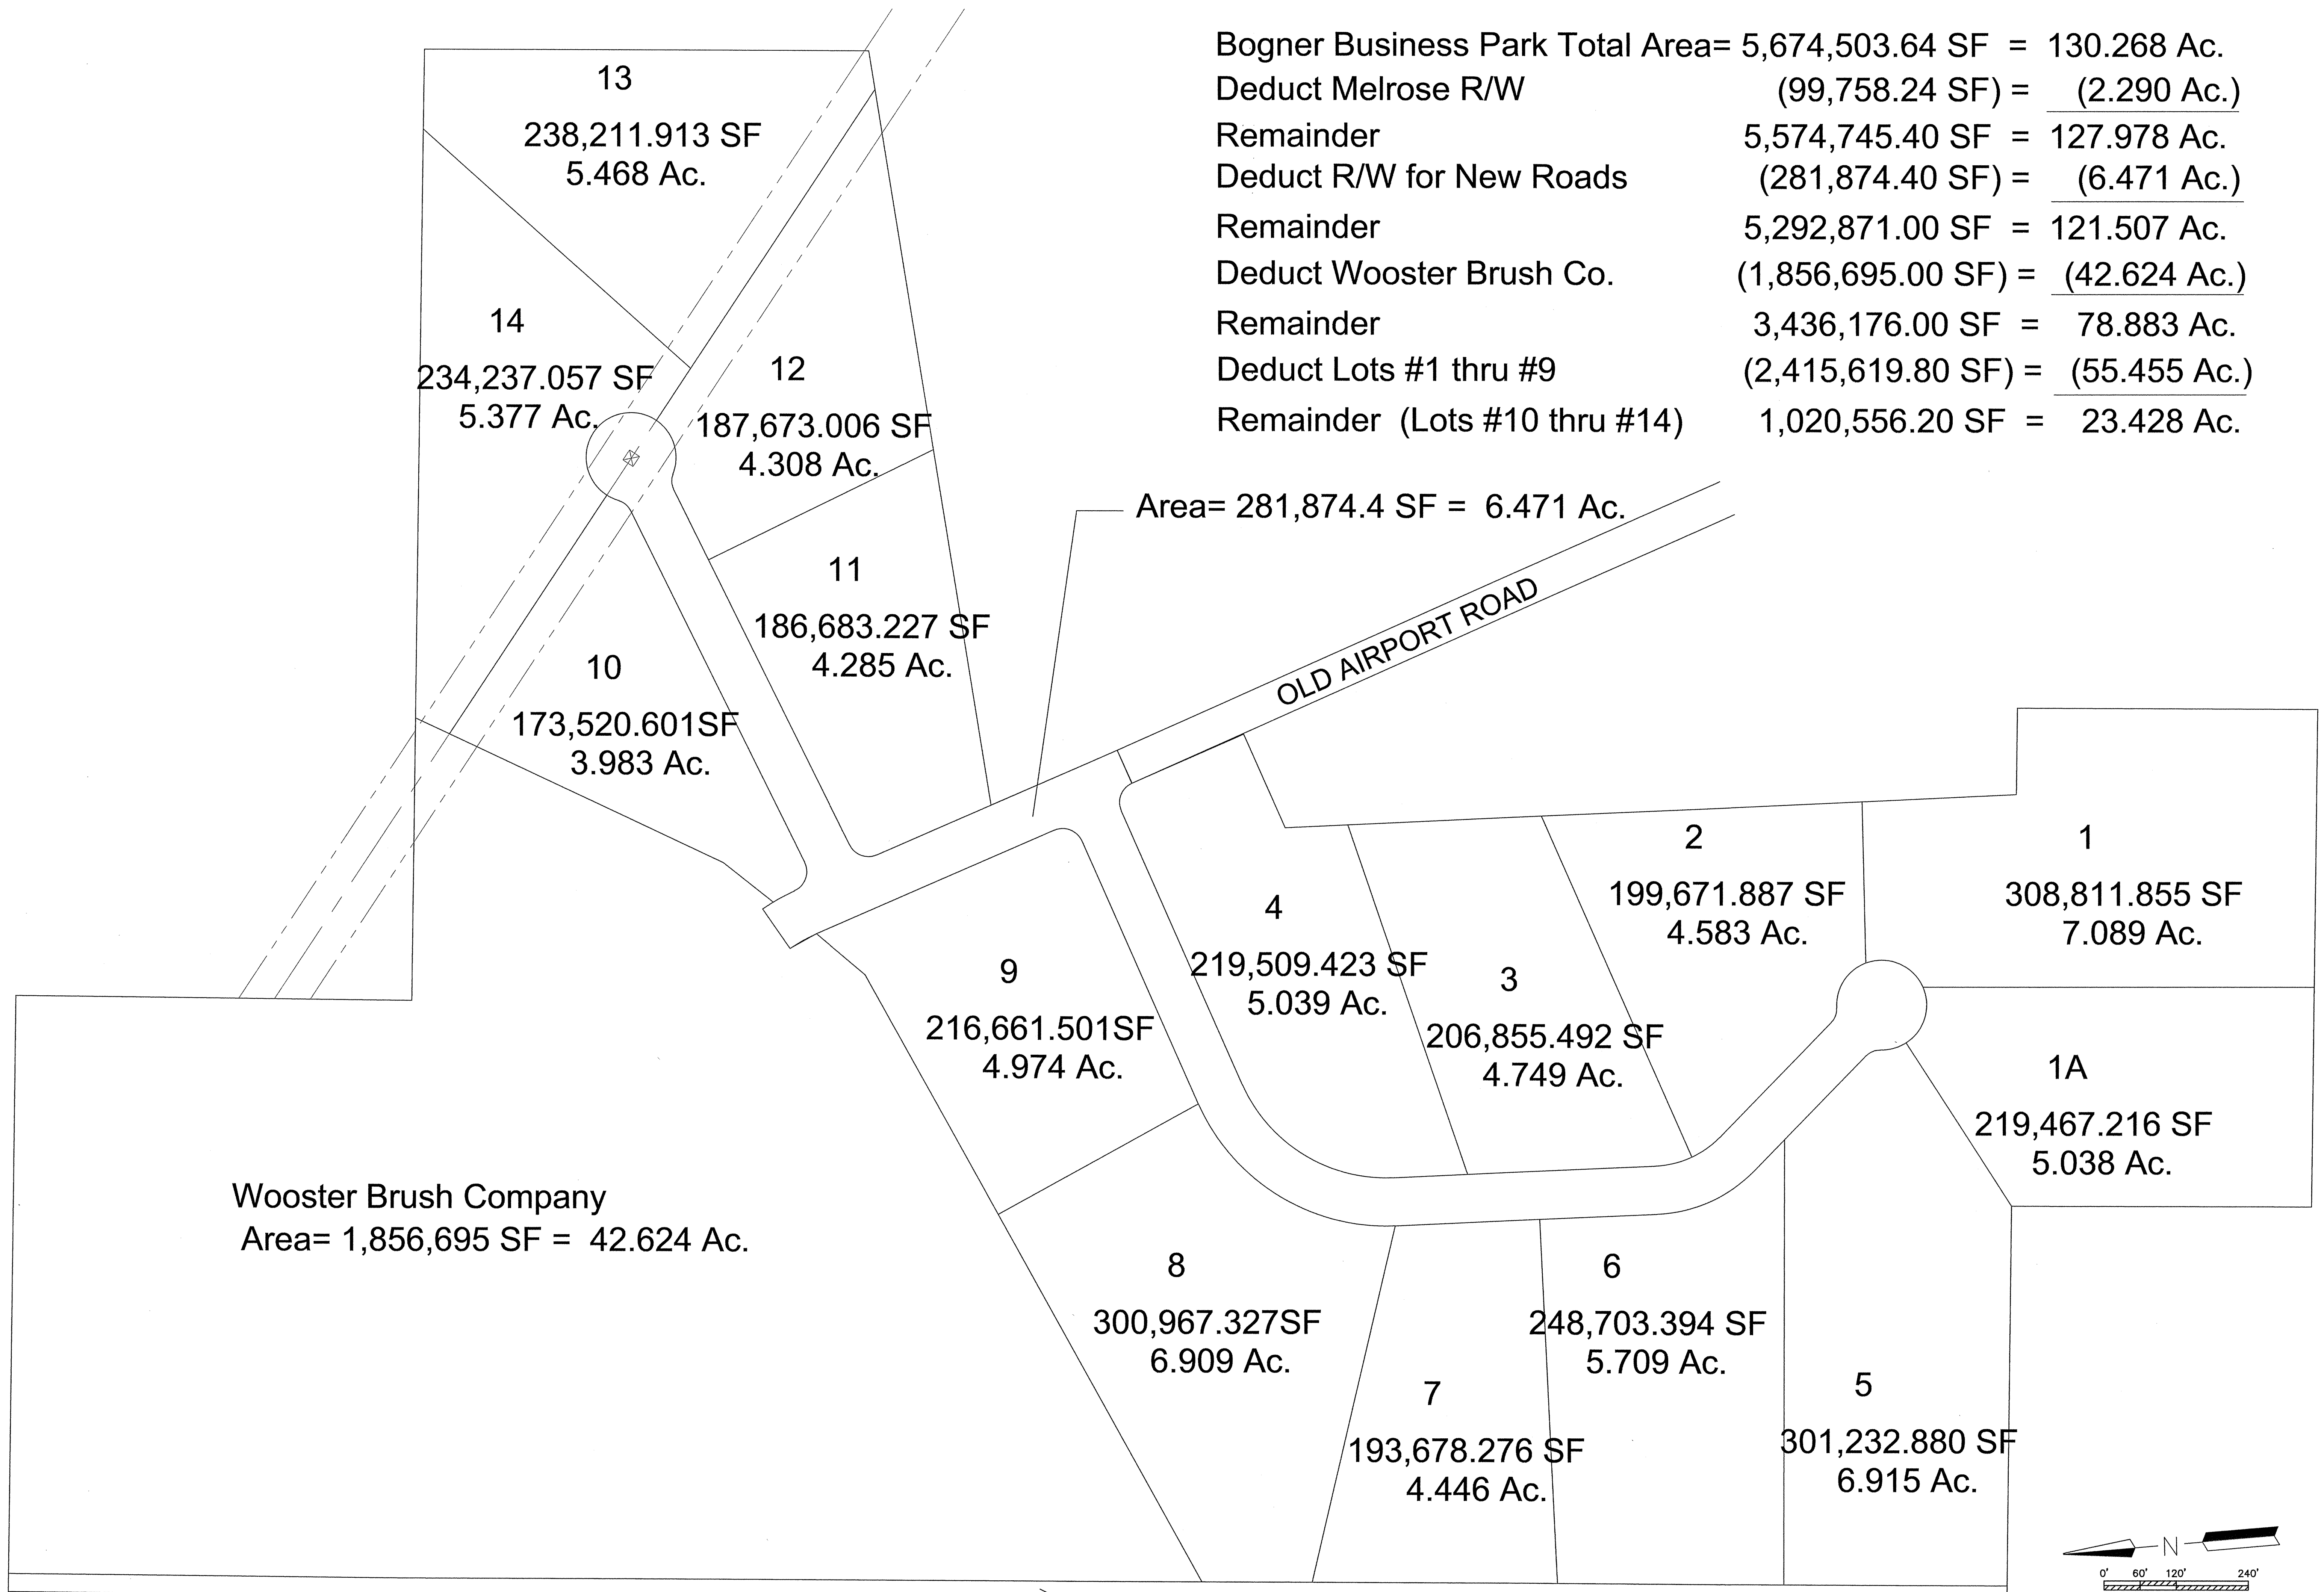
| | | | |
|---|---|---|---|
| Bogner Business Park Total Area= | 5,674,503.64 SF | = | 130.268 Ac. |
| Deduct Melrose R/W | (99,758.24 SF) | = | (2.290 Ac.) |
| Remainder | 5,574,745.40 SF | = | 127.978 Ac. |
| Deduct R/W for New Roads | (281,874.40 SF) | = | (6.471 Ac.) |
| Remainder | 5,292,871.00 SF | = | 121.507 Ac. |
| Deduct Wooster Brush Co. | (1,856,695.00 SF) | = | (42.624 Ac.) |
| Remainder | 3,436,176.00 SF | = | 78.883 Ac. |
| Deduct Lots #1 thru #9 | (2,415,619.80 SF) | = | (55.455 Ac.) |
| Remainder (Lots #10 thru #14) | 1,020,556.20 SF | = | 23.428 Ac. |

13
238,211.913 SF
5.468 Ac.

14
234,237.057 SF
5.377 Ac.

12
187,673.006 SF
4.308 Ac.

Area= 281,874.4 SF = 6.471 Ac.

11
186,683.227 SF
4.285 Ac.

OLD AIRPORT ROAD

10
173,520.601SF
3.983 Ac.

2
199,671.887 SF
4.583 Ac.

1
308,811.855 SF
7.089 Ac.

4
219,509.423 SF
5.039 Ac.

9
216,661.501SF
4.974 Ac.

3
206,855.492 SF
4.749 Ac.

1A
219,467.216 SF
5.038 Ac.

Wooster Brush Company
Area= 1,856,695 SF = 42.624 Ac.

8
300,967.327SF
6.909 Ac.

6
248,703.394 SF
5.709 Ac.

7
193,678.276 SF
4.446 Ac.

5
301,232.880 SF
6.915 Ac.

N
0' 60' 120' 240'